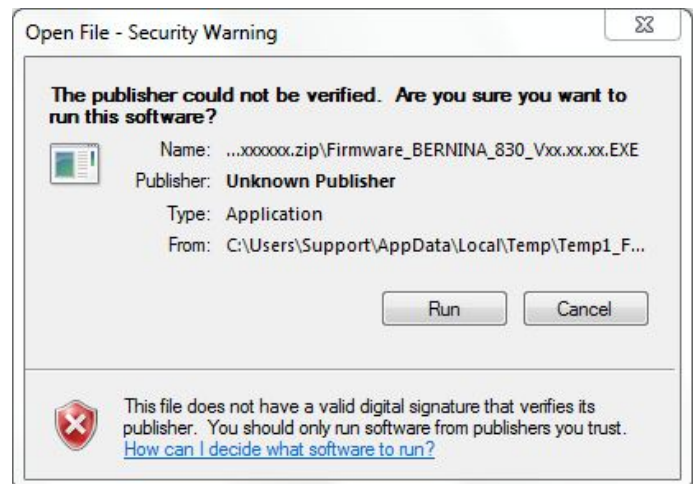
Open File - Security Warning

The publisher could not be verified. Are you sure you want to run this software?

Name: ...xxxxxx.zip\Firmware_BERNINA_830_Vxx.xx.xx.EXE
Publisher: Unknown Publisher
Type: Application
From: C:\Users\Support\AppData\Local\Temp\Temp1_F...

Run Cancel

This file does not have a valid digital signature that verifies its publisher. You should only run software from publishers you trust.
How can I decide what software to run?